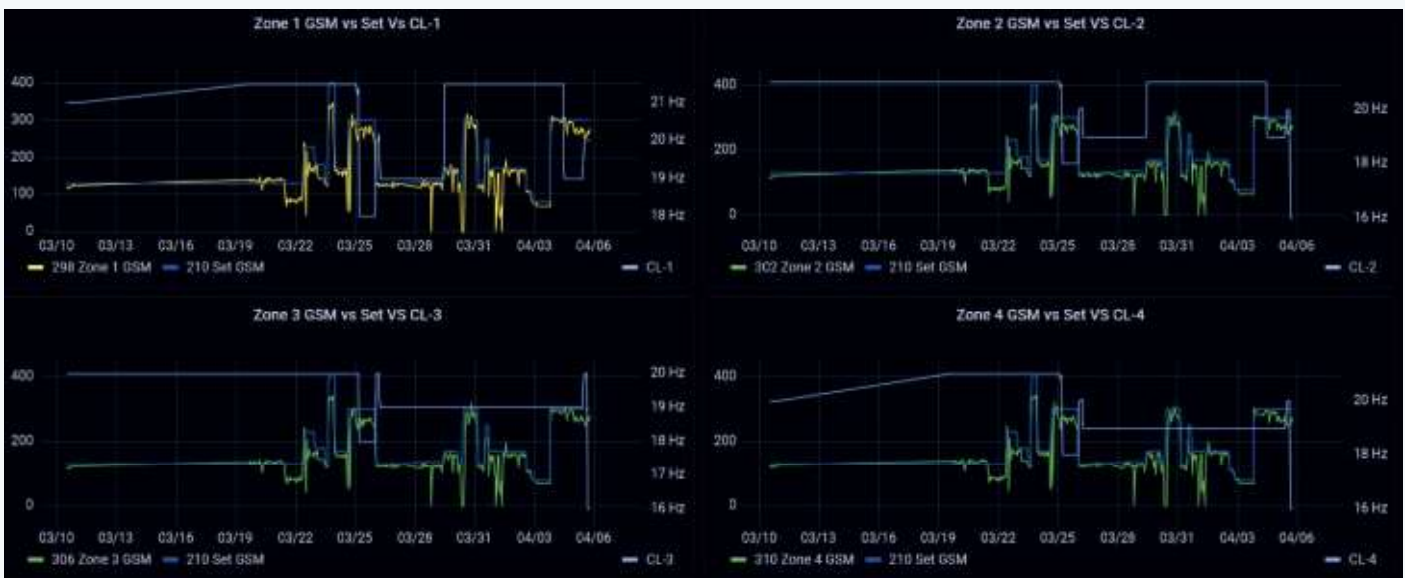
Zone 1 GSM vs Set Vs CL-1

400
300
200
100
0

21 Hz
20 Hz
19 Hz
18 Hz

03/10 03/13 03/16 03/19 03/22 03/25 03/28 03/31 04/03 04/06

298 Zone 1 GSM 210 Set GSM CL-1

Zone 2 GSM vs Set VS CL-2

400
200
0

20 Hz
18 Hz
16 Hz

03/10 03/13 03/16 03/19 03/22 03/25 03/28 03/31 04/03 04/06

302 Zone 2 GSM 210 Set GSM CL-2

Zone 3 GSM vs Set VS CL-3

400
200
0

20 Hz
19 Hz
18 Hz
17 Hz
16 Hz

03/10 03/13 03/16 03/19 03/22 03/25 03/28 03/31 04/03 04/06

306 Zone 3 GSM 210 Set GSM CL-3

Zone 4 GSM vs Set VS CL-4

400
200
0

20 Hz
18 Hz
16 Hz

03/10 03/13 03/16 03/19 03/22 03/25 03/28 03/31 04/03 04/06

310 Zone 4 GSM 210 Set GSM CL-4